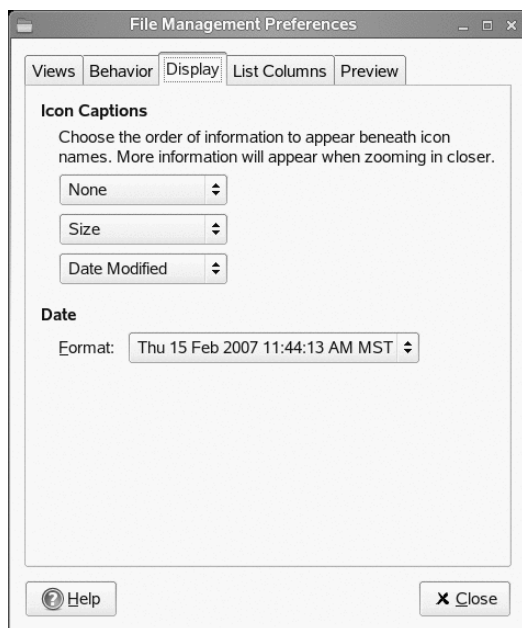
File Management Preferences

Views | Behavior | Display | List Columns | Preview

Icon Captions

Choose the order of information to appear beneath icon names. More information will appear when zooming in closer.

None

Size

Date Modified

Date

Format: Thu 15 Feb 2007 11:44:13 AM MST

Help

Close